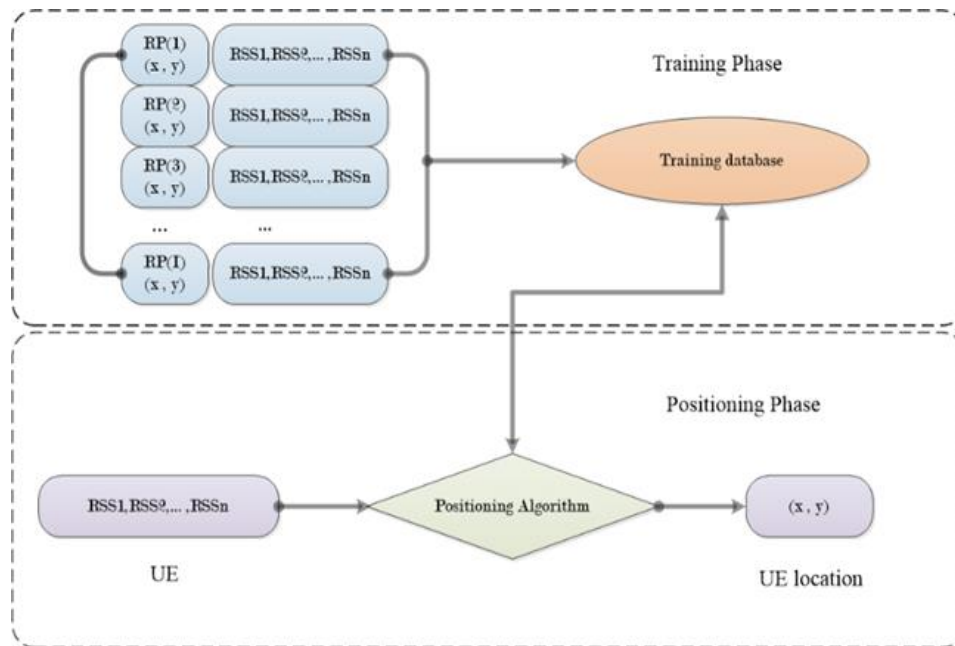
RP(1) (x, y)

RSS1,RSS2,...,RSSn

RP(2) (x, y)

RSS1,RSS2,...,RSSn

RP(3) (x, y)

RSS1,RSS2,...,RSSn

...

...

RP(I) (x, y)

RSS1,RSS2,...,RSSn

Training Phase

Training database

Positioning Phase

RSS1,RSS2,...,RSSn

Positioning Algorithm

(x, y)

UE

UE location